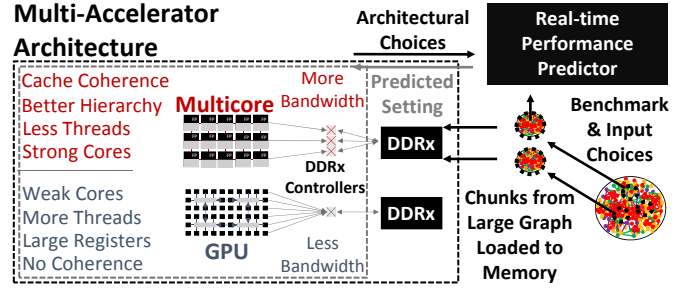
Multi-Accelerator Architecture

Architectural Choices

Real-time Performance Predictor

Cache Coherence
Better Hierarchy
Less Threads
Strong Cores

Multicore

More Bandwidth

Predicted Setting

DDRx Controllers

DDRx

DDRx

Benchmark & Input Choices

Weak Cores
More Threads
Large Registers
No Coherence

GPU

Less Bandwidth

Chunks from Large Graph Loaded to Memory